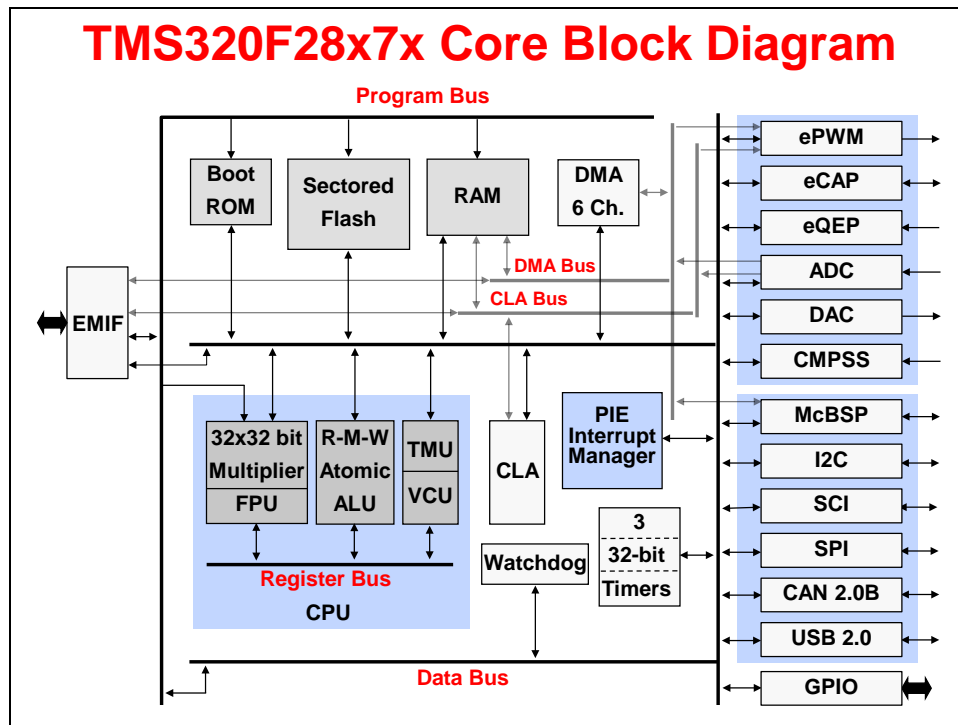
TMS320F28x7x Core Block Diagram

Program Bus

Boot ROM

Sectored Flash

RAM

DMA 6 Ch.

DMA Bus

CLA Bus

EMIF

32x32 bit Multiplier

FPU

R-M-W Atomic ALU

TMU

VCU

Register Bus

CPU

CLA

PIE Interrupt Manager

Watchdog

3

32-bit

Timers

Data Bus

ePWM

eCAP

eQEP

ADC

DAC

CMPSS

McBSP

I2C

SCI

SPI

CAN 2.0B

USB 2.0

GPIO